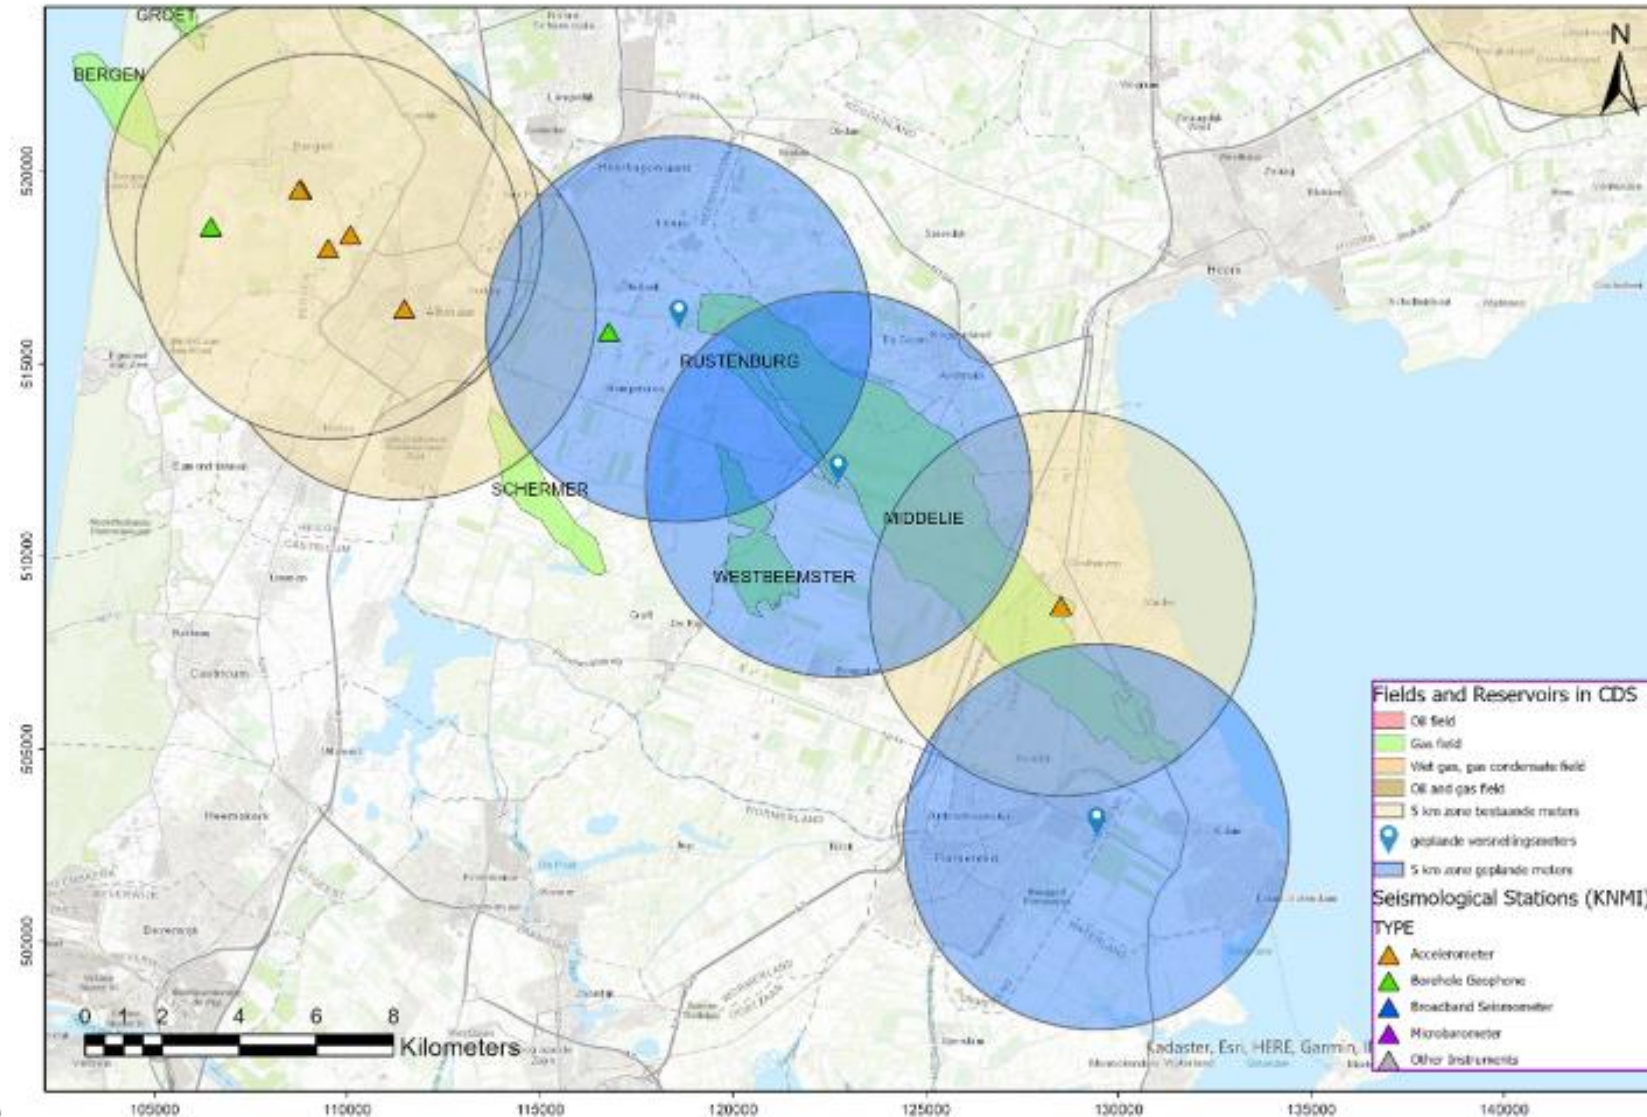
GROET
BERGEN
N
RUSTENBURG
SCHERMER
MIDDELIE
WESTBEEMSTER
520000
515000
510000
505000
500000
105000
110000
115000
120000
125000
130000
135000
140000
0 1 2 4 6 8 Kilometers
Kadaster, Esri, HERE, Garmin, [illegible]

Fields and Reservoirs in CDS
Oil field
Gas field
Wet gas, gas condensate field
Oil and gas field
5 km zone bestaande meters
geplande versnellingsmeters
5 km zone geplande meters
Seismological Stations (KNMI)
TYPE
Accelerometer
Borehole Geophone
Broadband Seismometer
Microbarometer
Other Instruments